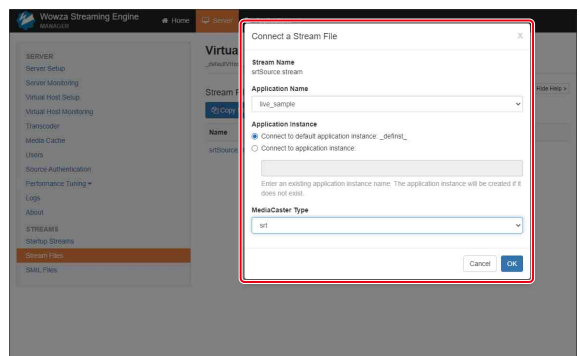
Wowza Streaming Engine MANAGER

Home

Server

SERVER
Server Setup
Server Monitoring
Virtual Host Setup
Virtual Host Monitoring
Transcoder
Media Cache
Users
Source Authentication
Performance Tuning
Logs
About

STREAMS
Startup Streams
Stream Files
SMIL Files

Virtua
_defaultVHo

Stream F

Copy

Name

srtSource

Hide Help >

Connect a Stream File

x

Stream Name
srtSource.stream

Application Name
live_sample

Application Instance
Connect to default application instance: _definst_
Connect to application instance:

Enter an existing application instance name. The application instance will be created if it does not exist.

MediaCaster Type
srt

Cancel OK